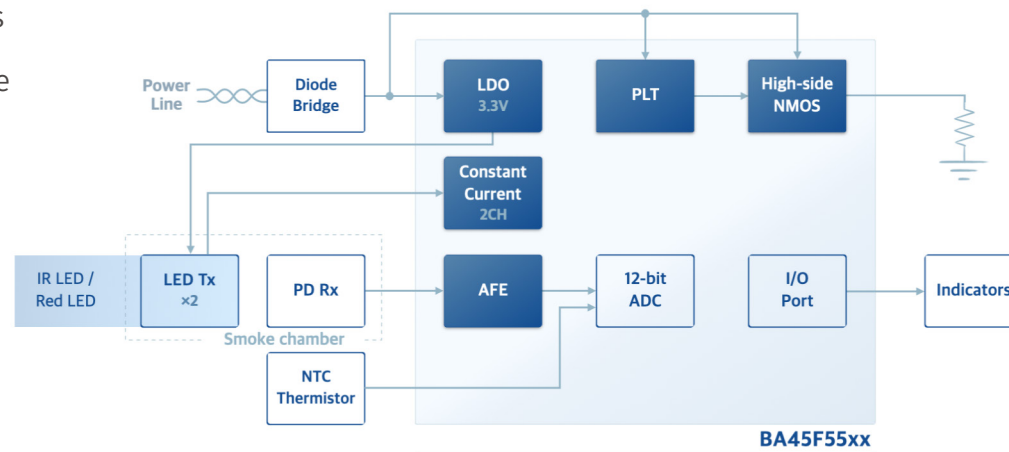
s

e

Power Line

Diode Bridge

LDO 3.3V

PLT

High-side NMOS

Constant Current 2CH

IR LED / Red LED

LED Tx ×2

PD Rx

AFE

12-bit ADC

I/O Port

Indicators

Smoke chamber

NTC Thermistor

BA45F55xx